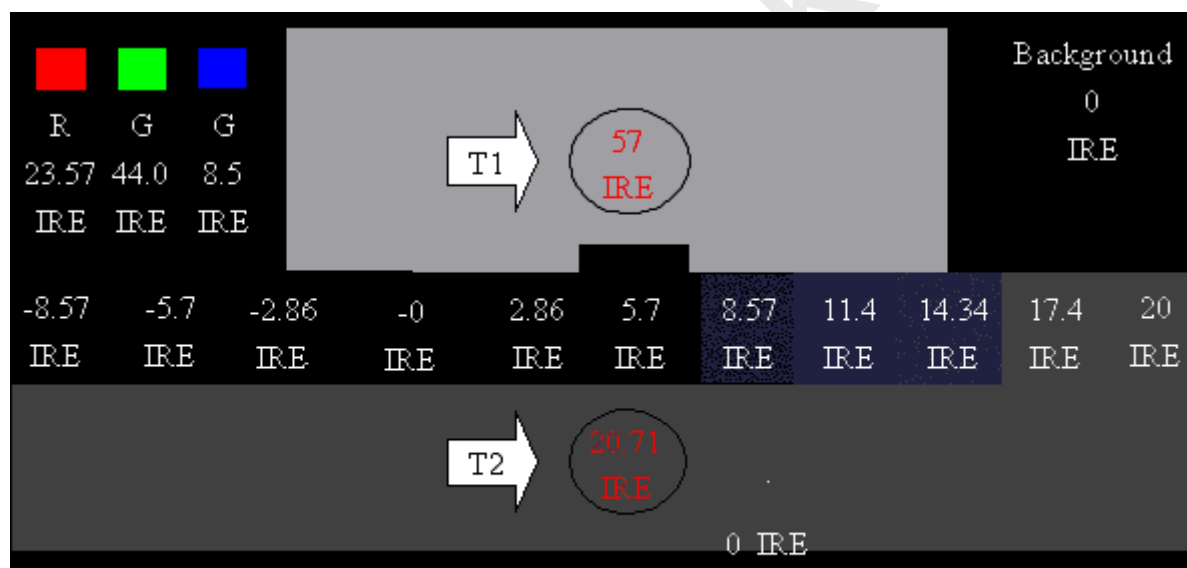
R G G
23.57 44.0 8.5
IRE IRE IRE

T1

57
IRE

Background
0
IRE

| -8.57 | -5.7 | -2.86 | -0 | 2.86 | 5.7 | 8.57 | 11.4 | 14.34 | 17.4 | 20 |
|---|---|---|---|---|---|---|---|---|---|---|
| IRE | IRE | IRE | IRE | IRE | IRE | IRE | IRE | IRE | IRE | IRE |

T2

20.71
IRE

0 IRE